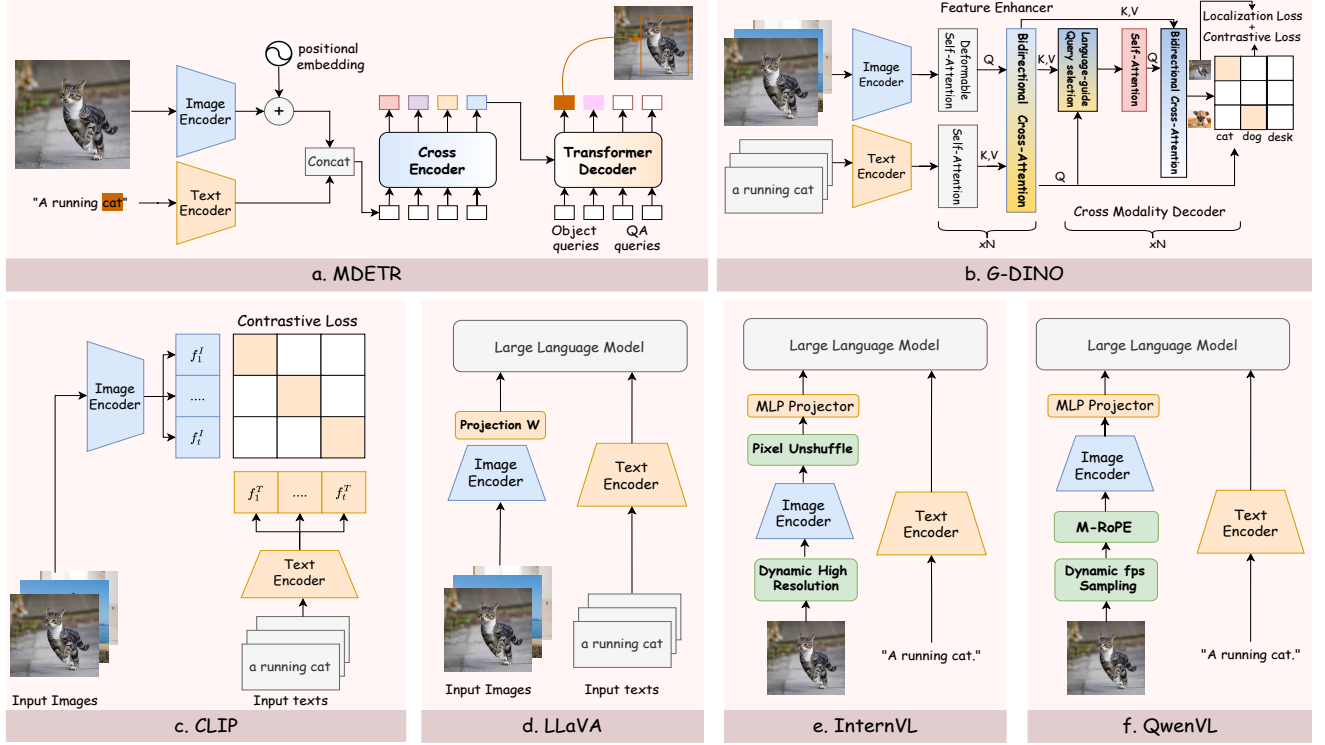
positional embedding

Image Encoder

Concat

Cross Encoder

Transformer Decoder

"A running cat"

Text Encoder

Object queries

QA queries

a. MDETR

Feature Enhancer

K,V

Localization Loss + Contrastive Loss

Image Encoder

Deformable Self-Attention

Q

Bidirectional Cross-Attention

K,V

Language-guide Query selection

Self-Attention

Q

Bidirectional Cross-Attention

cat dog desk

a running cat

Text Encoder

Self-Attention

K,V

Q

Cross Modality Decoder

xN

xN

b. G-DINO

Contrastive Loss

Image Encoder

$f_1^I$

....

$f_t^I$

$f_1^T$

....

$f_t^T$

Text Encoder

a running cat

Input Images

Input texts

c. CLIP

Large Language Model

Projection W

Image Encoder

Text Encoder

a running cat

Input Images

Input texts

d. LLaVA

Large Language Model

MLP Projector

Pixel Unshuffle

Image Encoder

Dynamic High Resolution

Text Encoder

"A running cat."

e. InternVL

Large Language Model

MLP Projector

Image Encoder

M-RoPE

Dynamic fps Sampling

Text Encoder

"A running cat."

f. QwenVL